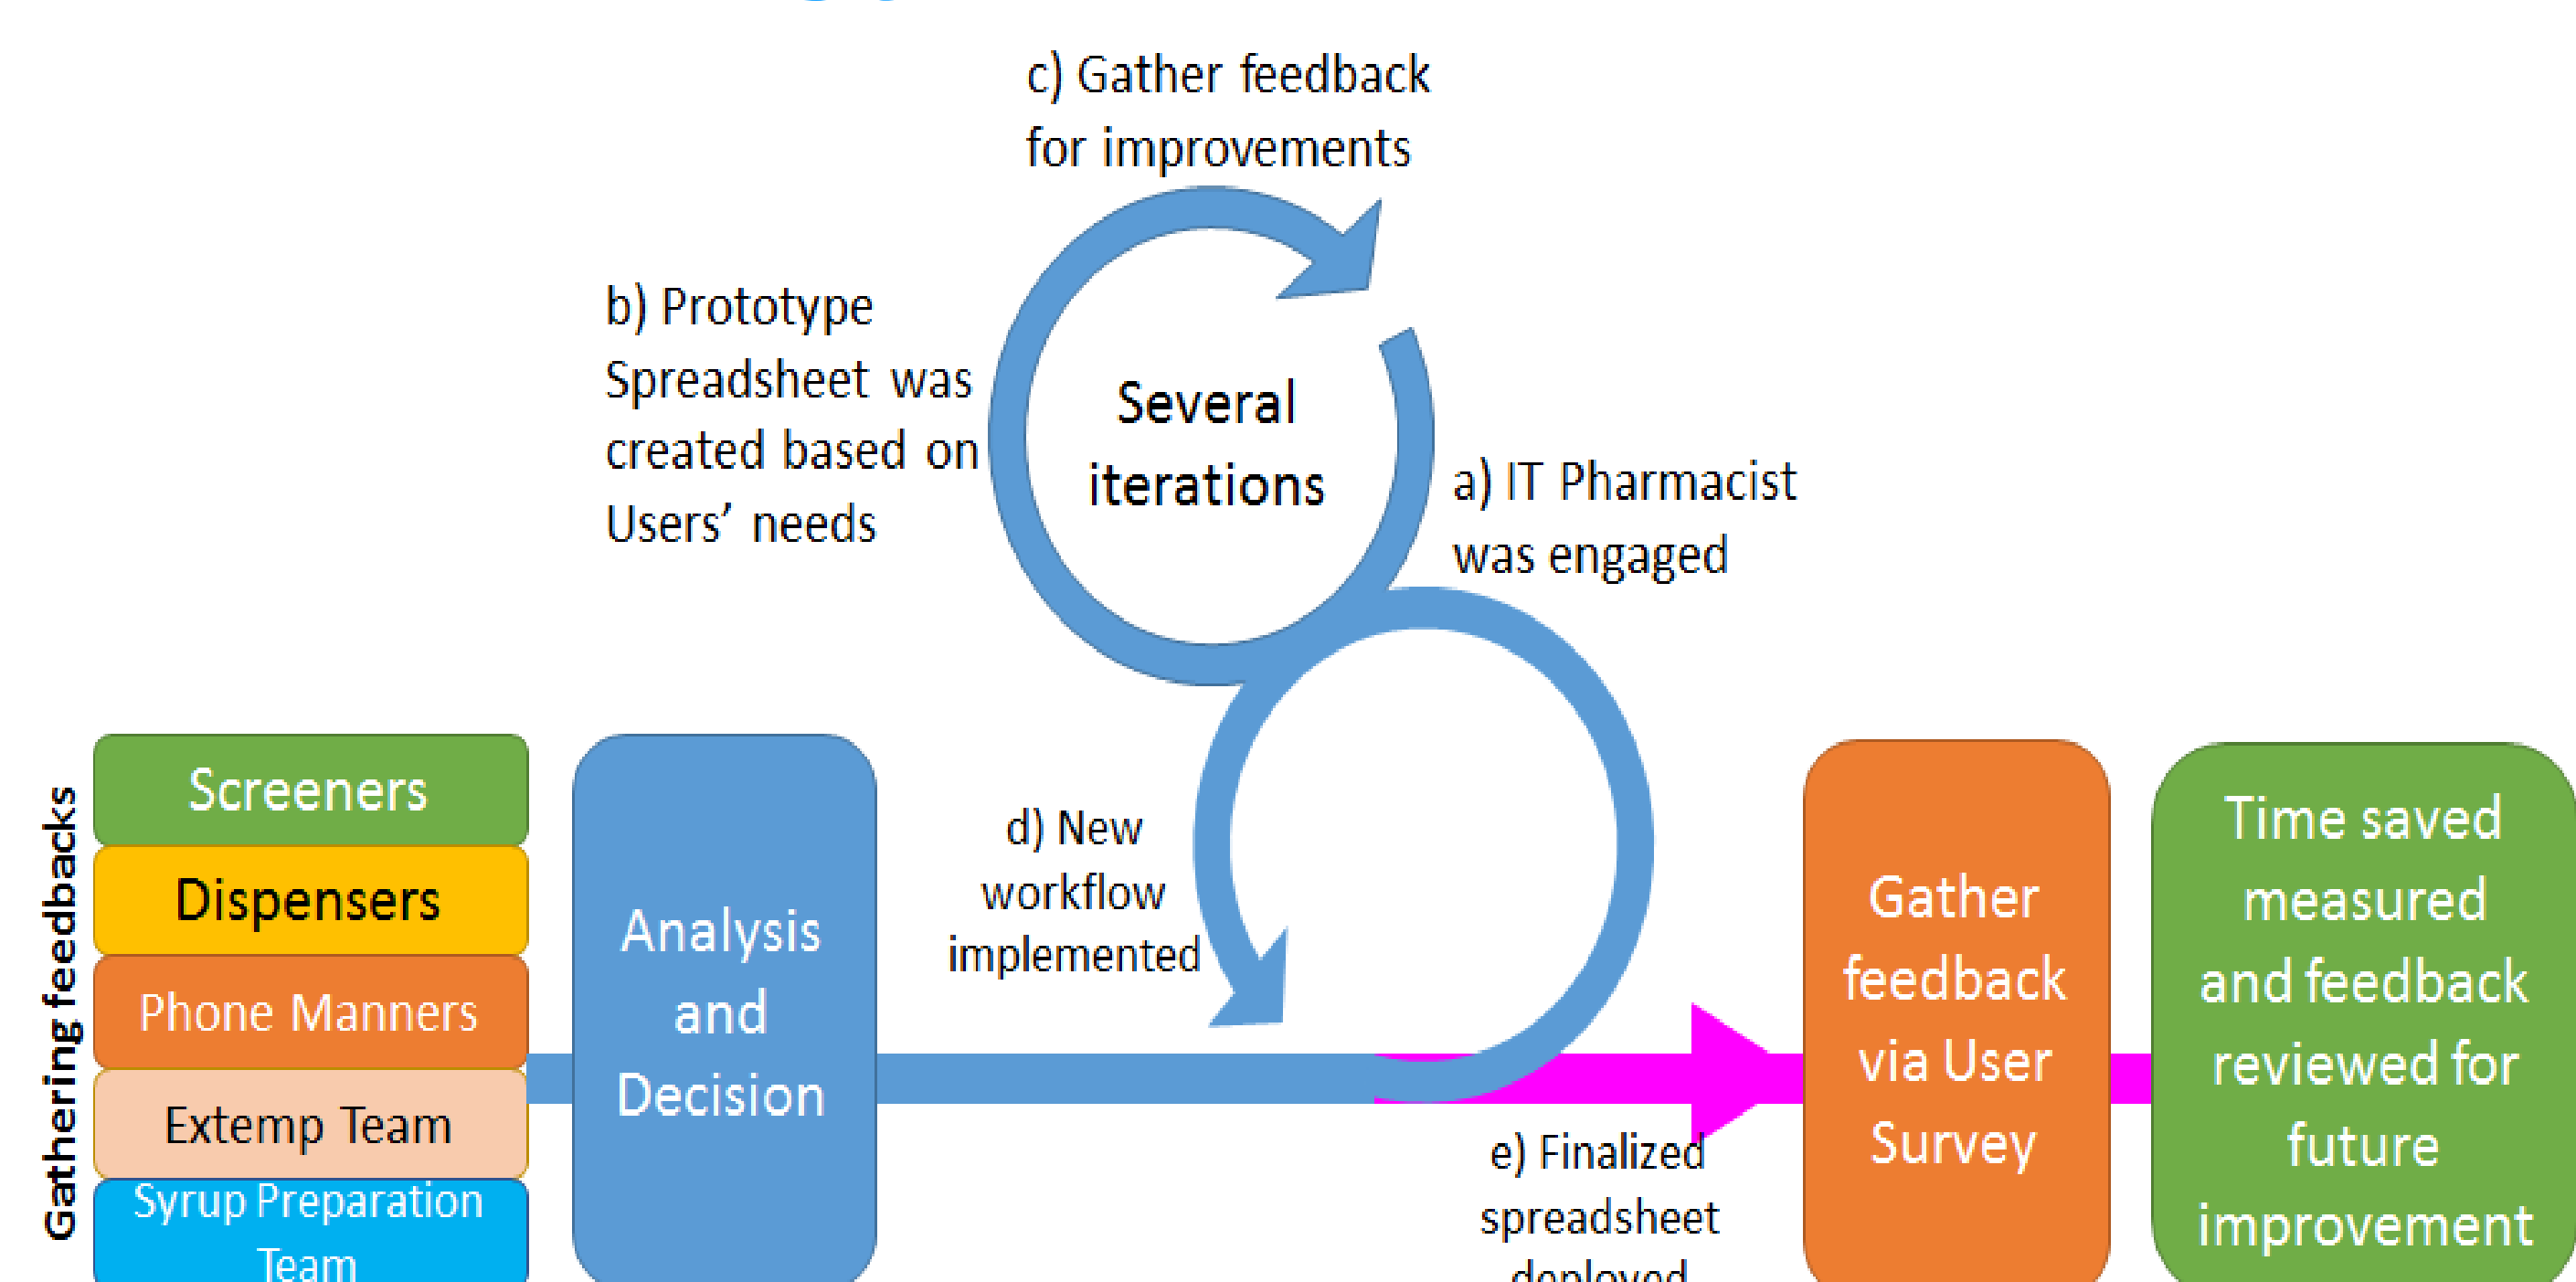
c) Gather feedback for improvements

b) Prototype Spreadsheet was created based on Users' needs

Several iterations

a) IT Pharmacist was engaged

Gathering feedbacks

Screeners

Dispensers

Phone Manners

Extemp Team

Syrup Preparation Team

Analysis and Decision

d) New workflow implemented

e) Finalized spreadsheet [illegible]

Gather feedback via User Survey

Time saved measured and feedback reviewed for future improvement